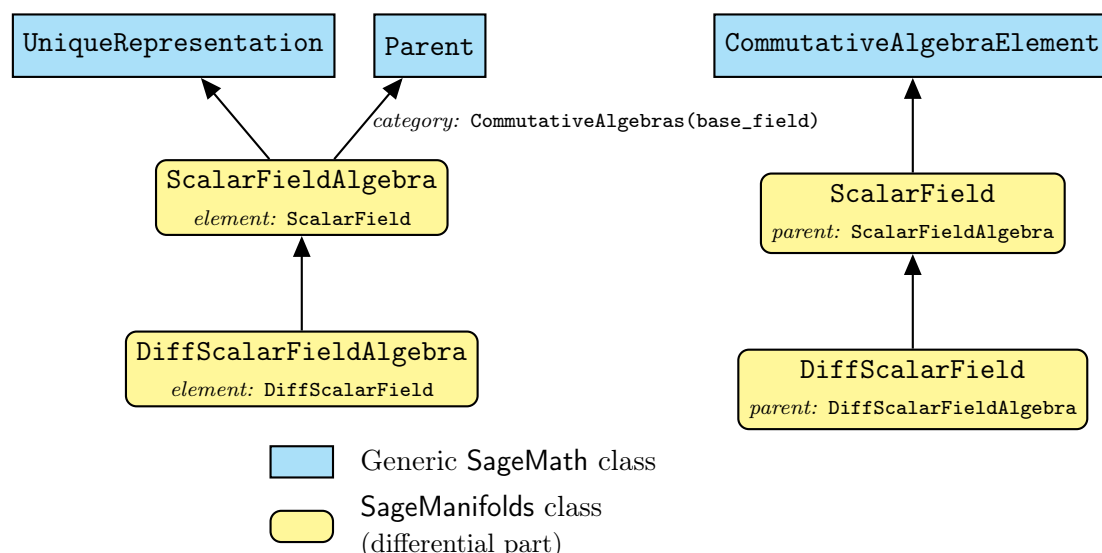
UniqueRepresentation

Parent

CommutativeAlgebraElement

category: CommutativeAlgebras(base_field)

ScalarFieldAlgebra
element: ScalarField

ScalarField
parent: ScalarFieldAlgebra

DiffScalarFieldAlgebra
element: DiffScalarField

DiffScalarField
parent: DiffScalarFieldAlgebra

Generic SageMath class

SageManifolds class
(differential part)